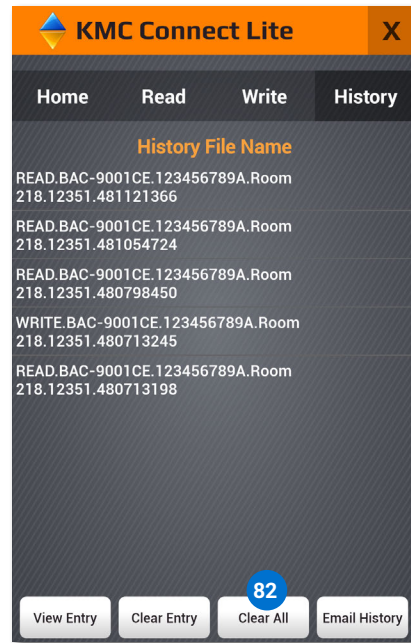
KMC Connect Lite

X

Home Read Write History

History File Name

READ.BAC-9001CE.123456789A.Room 218.12351.481121366

READ.BAC-9001CE.123456789A.Room 218.12351.481054724

READ.BAC-9001CE.123456789A.Room 218.12351.480798450

WRITE.BAC-9001CE.123456789A.Room 218.12351.480713245

READ.BAC-9001CE.123456789A.Room 218.12351.480713198

82

View Entry Clear Entry Clear All Email History